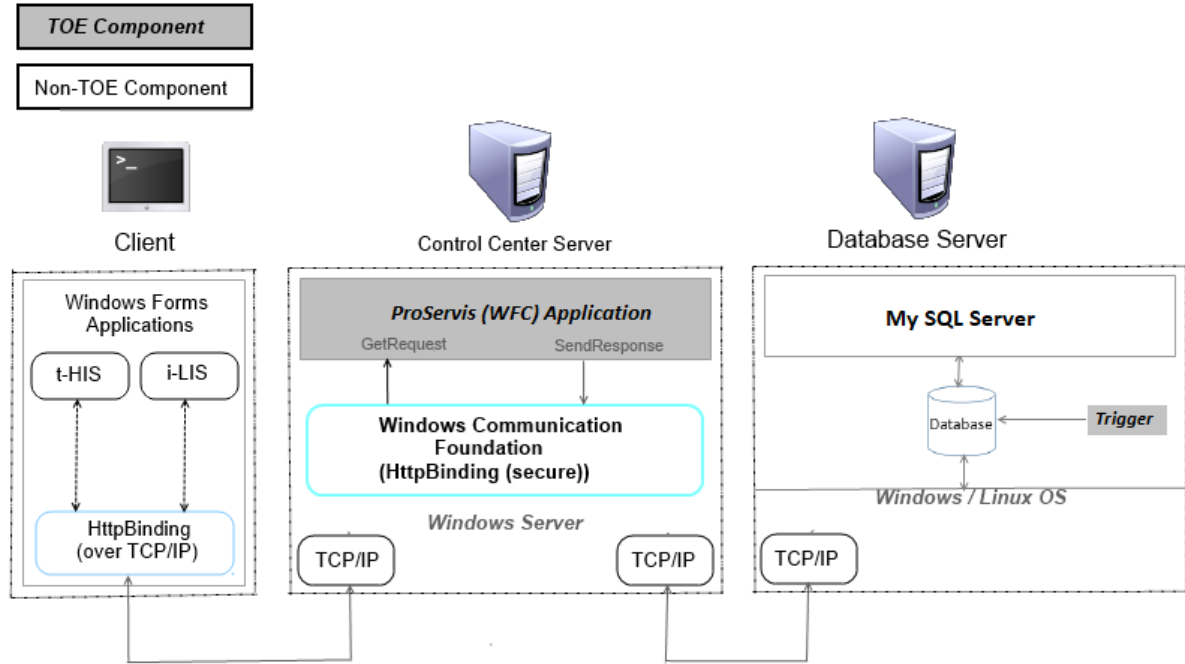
TOE Component

Non-TOE Component

Client

Control Center Server

Database Server

Windows Forms Applications

t-HIS

i-LIS

HttpBinding (over TCP/IP)

ProServis (WFC) Application

GetRequest

SendResponse

Windows Communication Foundation (HttpBinding (secure))

Windows Server

TCP/IP

TCP/IP

My SQL Server

Database

Trigger

Windows / Linux OS

TCP/IP